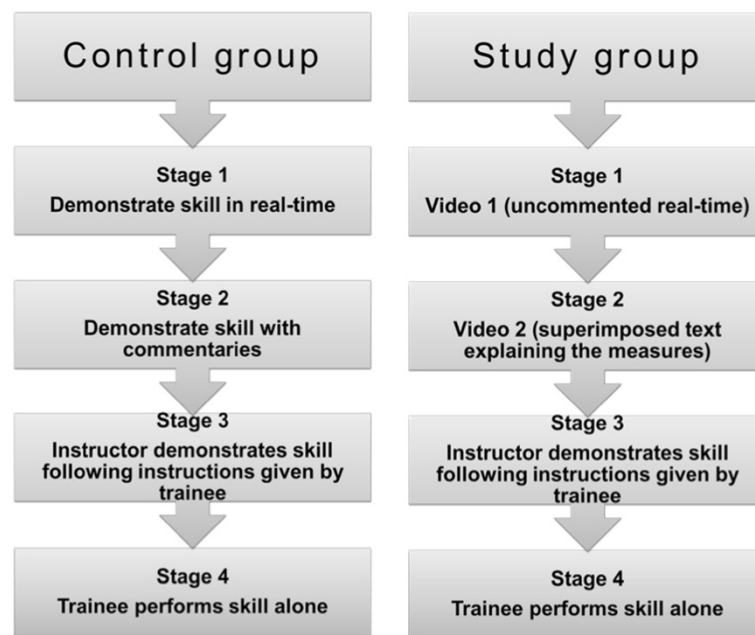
Control group

Stage 1
Demonstrate skill in real-time

Stage 2
Demonstrate skill with commentaries

Stage 3
Instructor demonstrates skill following instructions given by trainee

Stage 4
Trainee performs skill alone

Study group

Stage 1
Video 1 (uncommented real-time)

Stage 2
Video 2 (superimposed text explaining the measures)

Stage 3
Instructor demonstrates skill following instructions given by trainee

Stage 4
Trainee performs skill alone